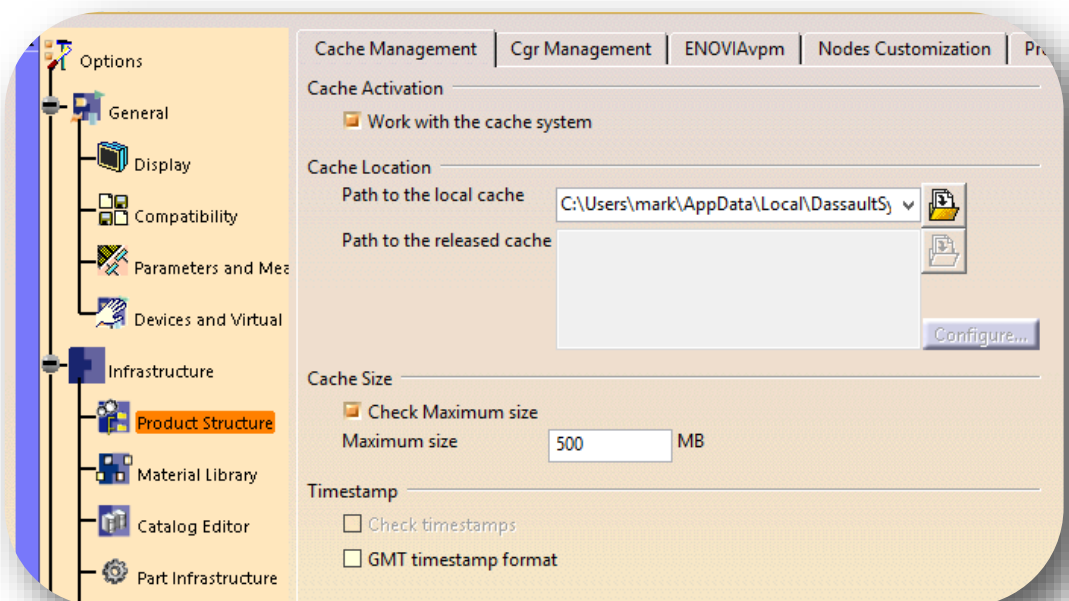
Options
General
Display
Compatibility
Parameters and Mea
Devices and Virtual
Infrastructure
Product Structure
Material Library
Catalog Editor
Part Infrastructure

Cache Management | Cgr Management | ENOVIAvpm | Nodes Customization | Pr

Cache Activation
Work with the cache system

Cache Location
Path to the local cache C:\Users\mark\AppData\Local\DassaultSy
Path to the released cache
Configure...

Cache Size
Check Maximum size
Maximum size 500 MB

Timestamp
Check timestamps
GMT timestamp format